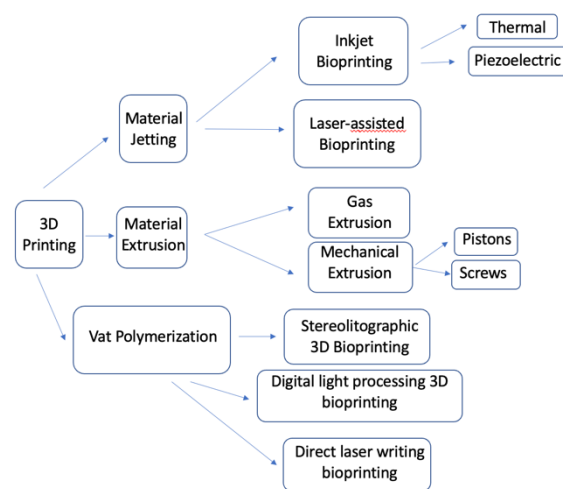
3D Printing

Material Jetting

Inkjet Bioprinting

Thermal

Piezoelectric

Laser-assisted Bioprinting

Material Extrusion

Gas Extrusion

Mechanical Extrusion

Pistons

Screws

Vat Polymerization

Stereolitographic 3D Bioprinting

Digital light processing 3D bioprinting

Direct laser writing bioprinting